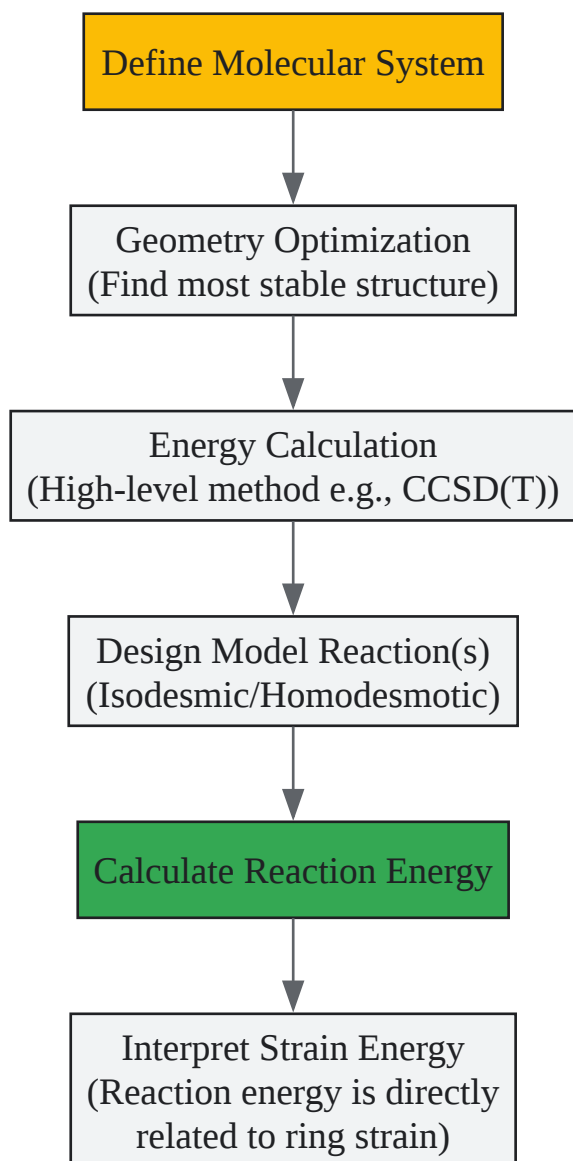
Define Molecular System

Geometry Optimization
(Find most stable structure)

Energy Calculation
(High-level method e.g., CCSD(T))

Design Model Reaction(s)
(Isodesmic/Homodesmotic)

Calculate Reaction Energy

Interpret Strain Energy
(Reaction energy is directly related to ring strain)